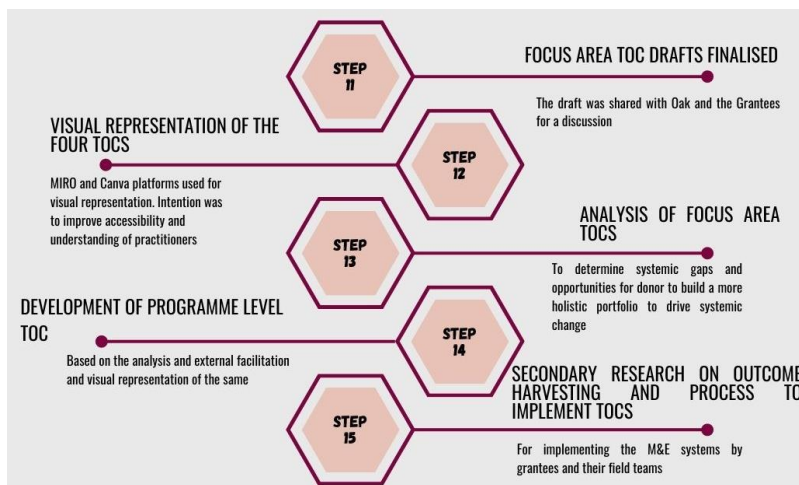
STEP 11

FOCUS AREA TOC DRAFTS FINALISED

The draft was shared with Oak and the Grantees for a discussion

VISUAL REPRESENTATION OF THE FOUR TOCS

STEP 12

MIRO and Canva platforms used for visual representation. Intention was to improve accessibility and understanding of practitioners

STEP 13

ANALYSIS OF FOCUS AREA TOCS

To determine systemic gaps and opportunities for donor to build a more holistic portfolio to drive systemic change

DEVELOPMENT OF PROGRAMME LEVEL TOC

STEP 14

Based on the analysis and external facilitation and visual representation of the same

SECONDARY RESEARCH ON OUTCOME HARVESTING AND PROCESS TO IMPLEMENT TOCS

STEP 15

For implementing the M&E systems by grantees and their field teams